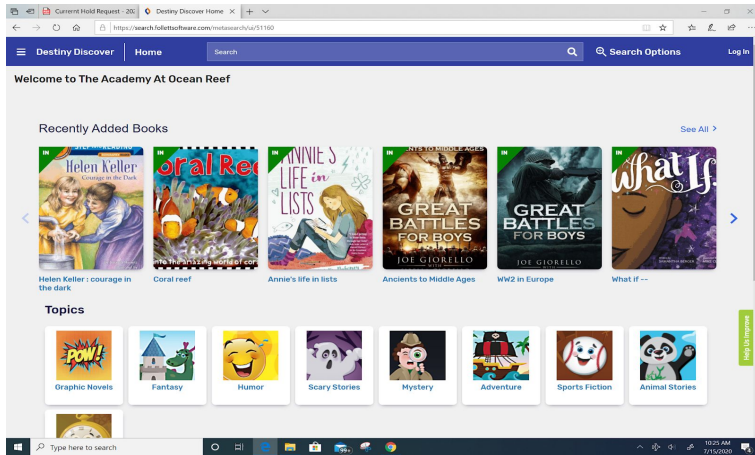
Current Hold Request - 202
Destiny Discover Home
https://search.follettsoftware.com/metasearch/ui/51160

Destiny Discover
Home
Search
Search Options
Log In

Welcome to The Academy At Ocean Reef

Recently Added Books
See All >

IN
Helen Keller
Courage in the Dark
IN
Coral Ree
IN
ANNIE'S LIFE in LISTS
IN
NTS TO MIDDLE AGES
GREAT BATTLES FOR BOYS
JOE GIORELLO
IN
GREAT BATTLES FOR BOYS
JOE GIORELLO
IN
What If

Helen Keller : courage in the dark
Coral reef
Annie's life in lists
Ancients to Middle Ages
WW2 in Europe
What if --

Topics
POW!
Graphic Novels
Fantasy
Humor
Scary Stories
Mystery
Adventure
Sports Fiction
Animal Stories

Help Us Improve

Type here to search
10:25 AM
7/15/2020